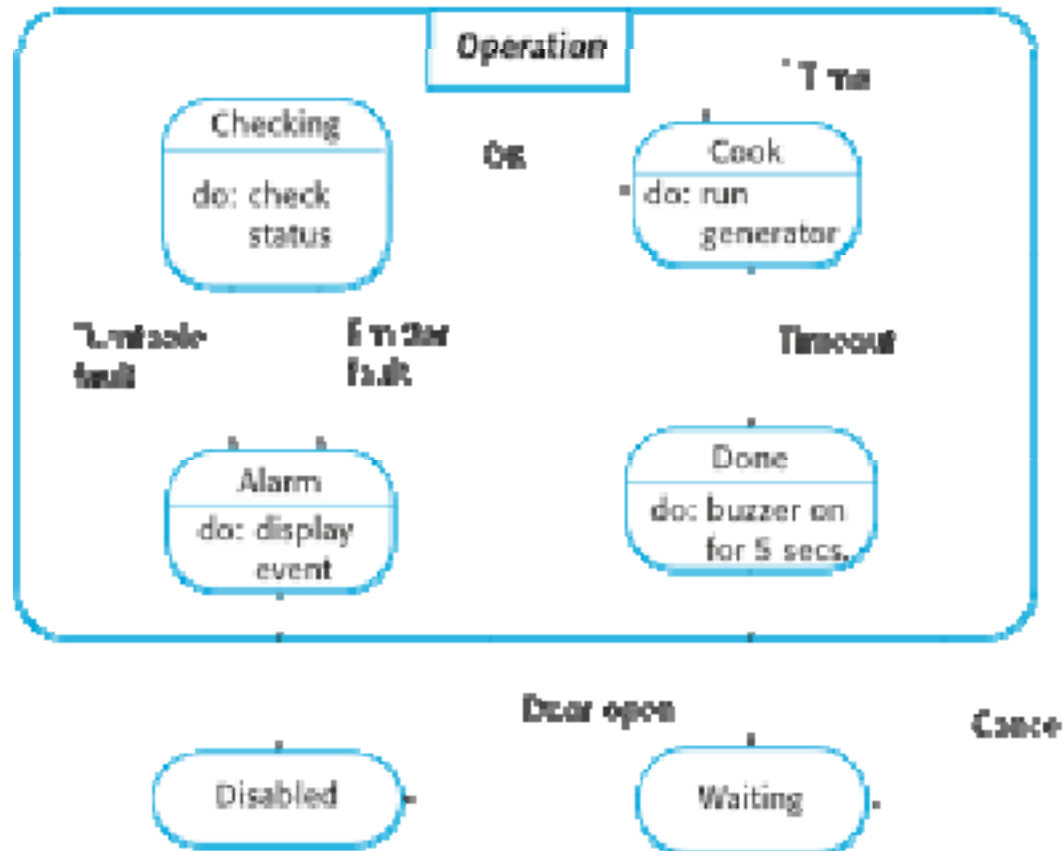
Operation

Time

Checking
do: check status

OK

Cook
do: run generator

Turntable fault

Emitter fault

Timeout

Alarm
do: display event

Done
do: buzzer on for 5 secs.

Door open

Cance

Disabled

Waiting